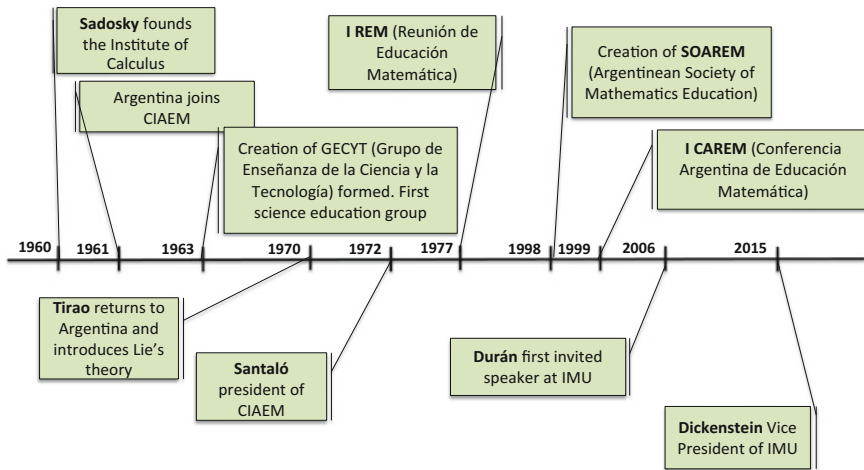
**Sadosky** founds the Institute of Calculus

Argentina joins CIAEM

Creation of GECYT (Grupo de Enseñanza de la Ciencia y la Tecnología) formed. First science education group

**I REM** (Reunión de Educación Matemática)

Creation of **SOAREM** (Argentinean Society of Mathematics Education)

**I CAREM** (Conferencia Argentina de Educación Matemática)

1960 1961 1963 1970 1972 1977 1998 1999 2006 2015

**Tirao** returns to Argentina and introduces Lie's theory

**Santaló** president of CIAEM

**Durán** first invited speaker at IMU

**Dickenstein** Vice President of IMU